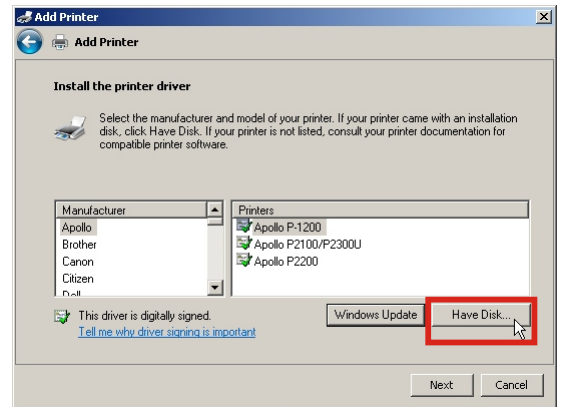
Add Printer

Add Printer

Install the printer driver

Select the manufacturer and model of your printer. If your printer came with an installation disk, click Have Disk. If your printer is not listed, consult your printer documentation for compatible printer software.

| Manufacturer |
|---|
| Apollo |
| Brother |
| Canon |
| Citizen |
| Dell |

| Printers |
|---|
| Apollo P-1200 |
| Apollo P2100/P2300U |
| Apollo P2200 |

This driver is digitally signed.
Tell me why driver signing is important

Windows Update
Have Disk...

Next
Cancel